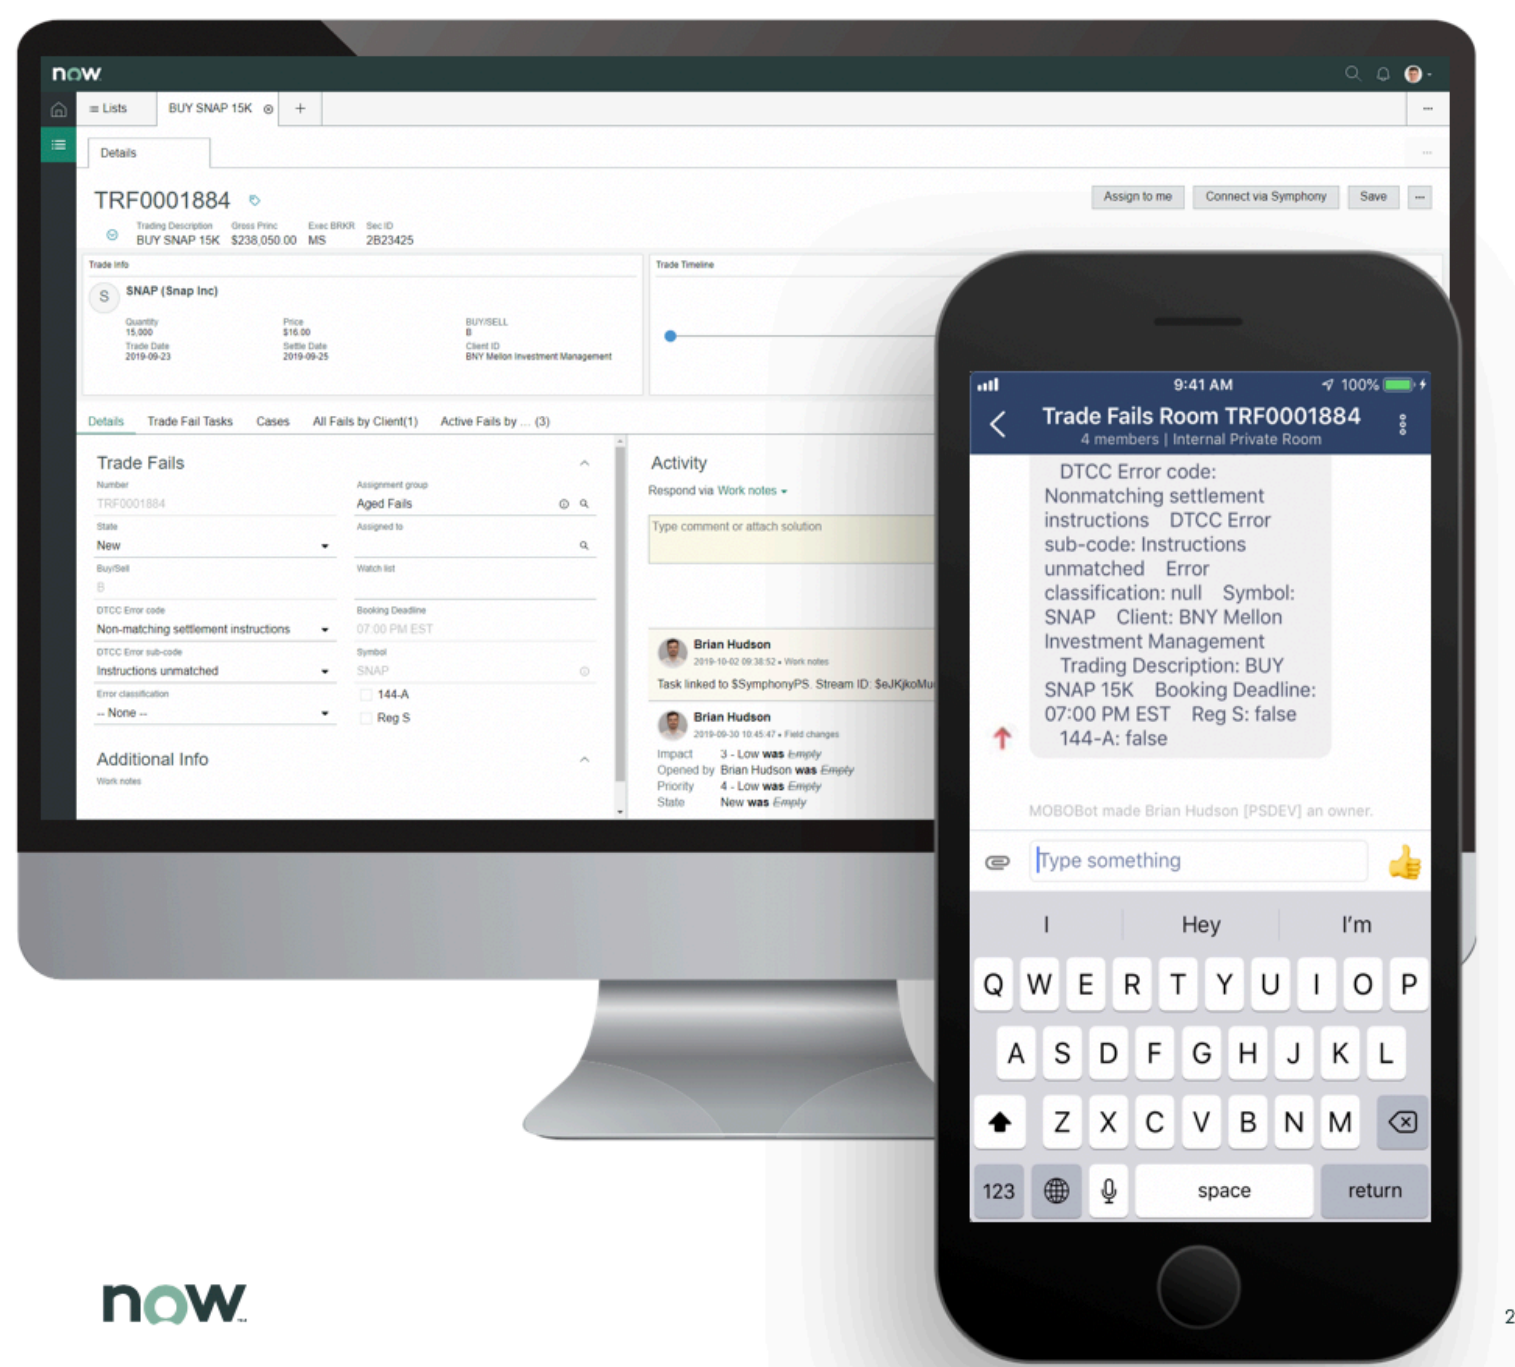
now

≡ Lists | BUY SNAP 15K | +

Details

TRF0001884

Assign to me | Connect via Symphony | Save

Trading Description: BUY SNAP 15K | Gross Princ: $238,050.00 | Exec BRKR: MS | Sec ID: 2B23425

Trade Info

SNAP (Snap Inc)

Quantity 15,000
Trade Date 2019-09-23
Price $16.00
Settle Date 2019-09-25
BUY/SELL B
Client ID BNY Mellon Investment Management

Trade Timeline

Details | Trade Fail Tasks | Cases | All Fails by Client(1) | Active Fails by ... (3)

Trade Fails

Number
TRF0001884
Assignment group
Aged Fails
State
New
Assigned to
Buy/Sell
B
Watch list
DTCC Error code
Non-matching settlement instructions
Booking Deadline
07:00 PM EST
DTCC Error sub-code
Instructions unmatched
Symbol
SNAP
Error classification
-- None --
144-A
Reg S

Additional Info
Work notes

Activity
Respond via Work notes
Type comment or attach solution

Brian Hudson
2019-10-02 09:38:52 • Work notes
Task linked to $SymphonyPS. Stream ID: $eJKjkoMu

Brian Hudson
2019-09-30 10:45:47 • Field changes
Impact 3 - Low was Empty
Opened by Brian Hudson was Empty
Priority 4 - Low was Empty
State New was Empty

9:41 AM 100%

Trade Fails Room TRF0001884
4 members | Internal Private Room

DTCC Error code: Nonmatching settlement instructions DTCC Error sub-code: Instructions unmatched Error classification: null Symbol: SNAP Client: BNY Mellon Investment Management Trading Description: BUY SNAP 15K Booking Deadline: 07:00 PM EST Reg S: false 144-A: false

MOBOBot made Brian Hudson [PSDEV] an owner.

Type something

I | Hey | I'm

Q W E R T Y U I O P
A S D F G H J K L
Z X C V B N M
123 space return

now

2